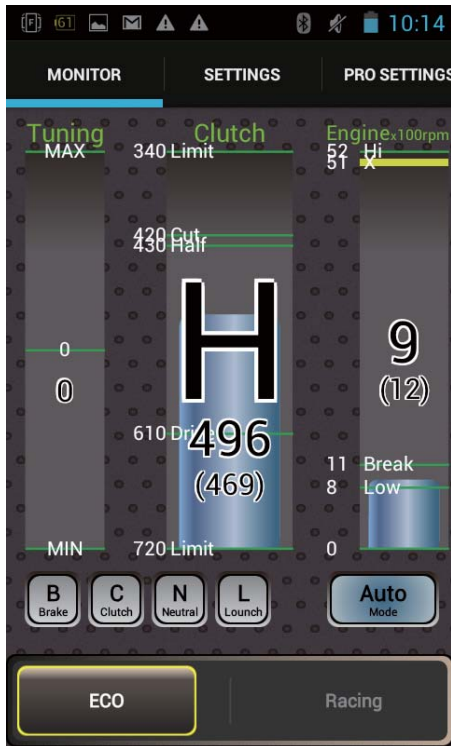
61 10:14

MONITOR SETTINGS PRO SETTINGS

Tuning
MAX
0
0
MIN

Clutch
340 Limit
420 Cut
430 Half
H
610 Dri
496
(469)
720 Limit

Engine x100rpm
52 Hi
51 X
9
(12)
11 Break
8 Low
0

B Brake
C Clutch
N Neutral
L Lounch

Auto Mode

ECO
Racing